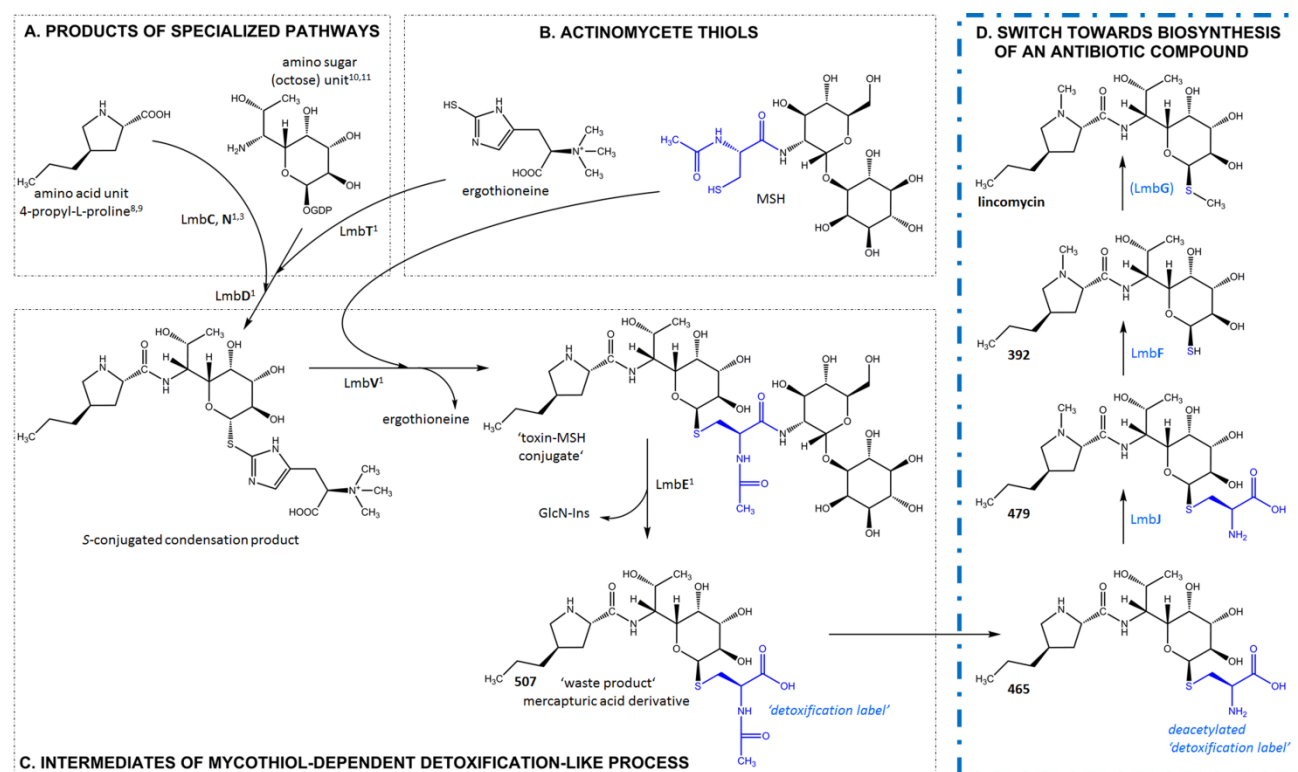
A. PRODUCTS OF SPECIALIZED PATHWAYS

amino sugar (octose) unit$^{10,11}$

amino acid unit
4-propyl-L-proline$^{8,9}$

COOH

HO OH OH OH OGDP $H_2N$ H

$H_3C$

LmbC, N$^{1,3}$

LmbT$^{1}$

LmbD$^{1}$

B. ACTINOMYCETE THIOLS

HS N N

ergothioneine

COOH $N^+$ $CH_3$ $CH_3$ $CH_3$

$H_3C$ O H N SH MSH

OH OH O HO OH

D. SWITCH TOWARDS BIOSYNTHESIS OF AN ANTIBIOTIC COMPOUND

lincomycin

(LmbG)

392

LmbF

479

LmbJ

465

deacetylated 'detoxification label'

LmbV$^{1}$

ergothioneine

'toxin-MSH conjugate'

LmbE$^{1}$

GlcN-Ins

S-conjugated condensation product

HOOC

507 'waste product' mercapturic acid derivative

'detoxification label'

SH

S

OH

$NH_2$

$CH_3$

C. INTERMEDIATES OF MYCOTHIOL-DEPENDENT DETOXIFICATION-LIKE PROCESS